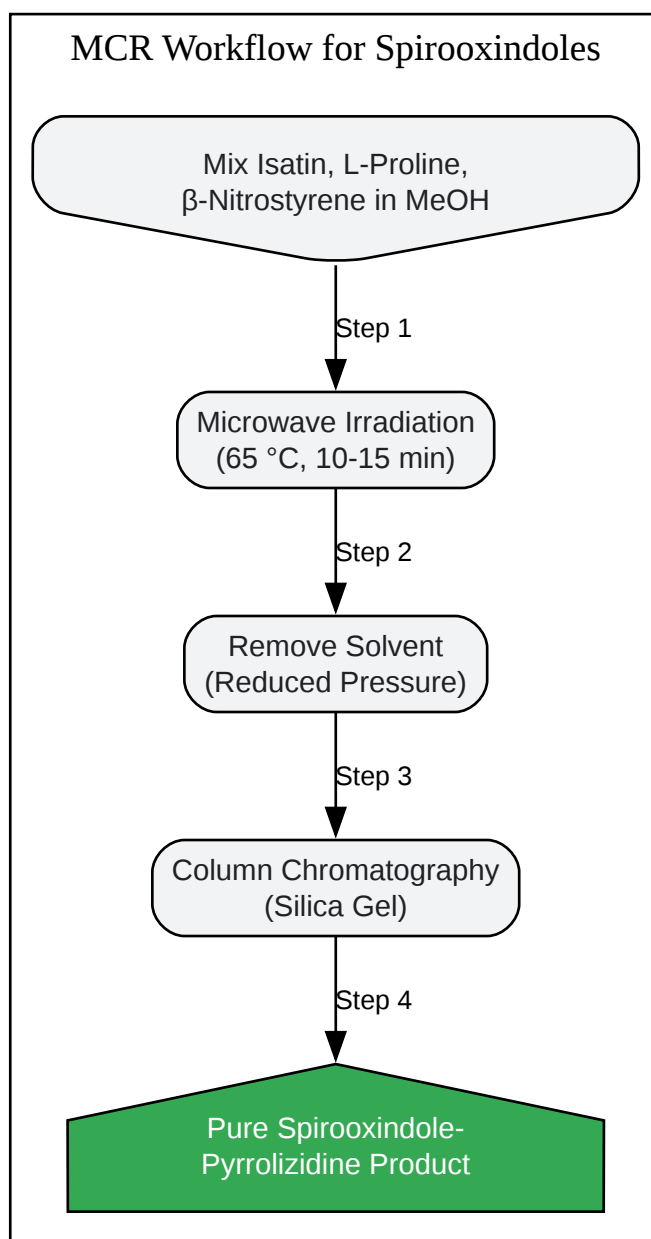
MCR Workflow for Spirooxindoles

Mix Isatin, L-Proline, β-Nitrostyrene in MeOH

Step 1

Microwave Irradiation (65 °C, 10-15 min)

Step 2

Remove Solvent (Reduced Pressure)

Step 3

Column Chromatography (Silica Gel)

Step 4

Pure Spirooxindole-Pyrrolizidine Product